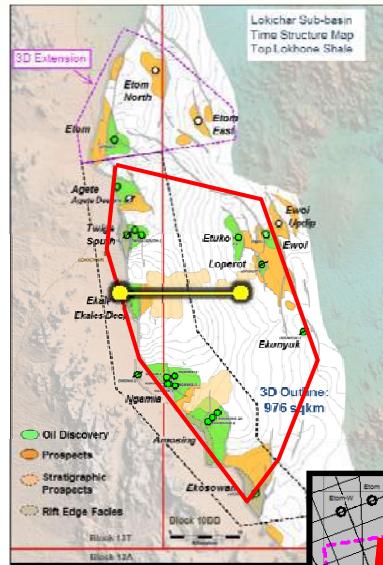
Lokichar Sub-basin
Time Structure Map
Top Lokhone Shale

3D Extension

Etom North

Etom East

Etom

Agete
Agete Deep

Twiga
Spur

Etuko

Ewoi
Updip

Ewoi

Loperot

Ekales
Ekales Deep

Ekunyuk

3D Outline:
976 sqkm

Ngamia

Amosing

Ekosowan

Oil Discovery
Prospects
Stratigraphic Prospects
Rift Edge Facies

Block 10BB

Block 13T

Block 13A

Etom-W

Etom